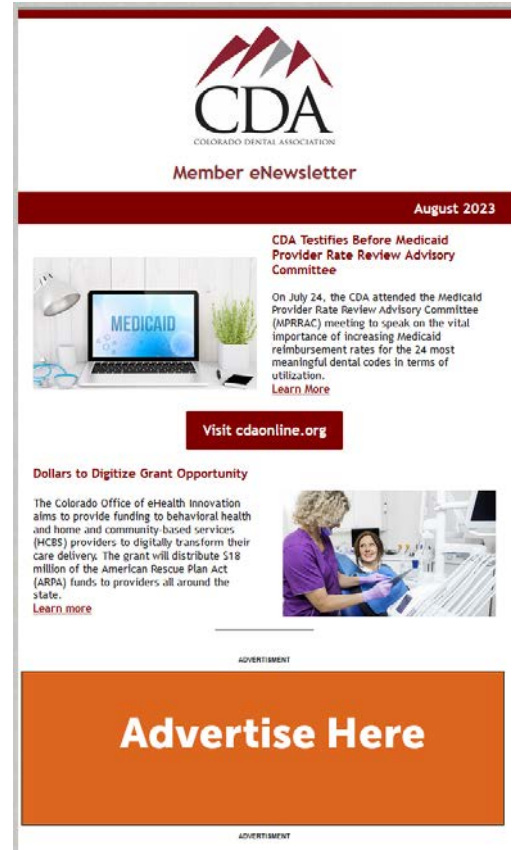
CDA
COLORADO DENTAL ASSOCIATION

Member eNewsletter

August 2023

MEDICAID

CDA Testifies Before Medicaid Provider Rate Review Advisory Committee

On July 24, the CDA attended the Medicaid Provider Rate Review Advisory Committee (MPRRAC) meeting to speak on the vital importance of increasing Medicaid reimbursement rates for the 24 most meaningful dental codes in terms of utilization.
Learn More

Visit cdaonline.org

Dollars to Digitize Grant Opportunity

The Colorado Office of eHealth Innovation aims to provide funding to behavioral health and home and community-based services (HCBS) providers to digitally transform their care delivery. The grant will distribute $18 million of the American Rescue Plan Act (ARPA) funds to providers all around the state.
Learn more

ADVERTISMENT

Advertise Here

ADVERTISMENT